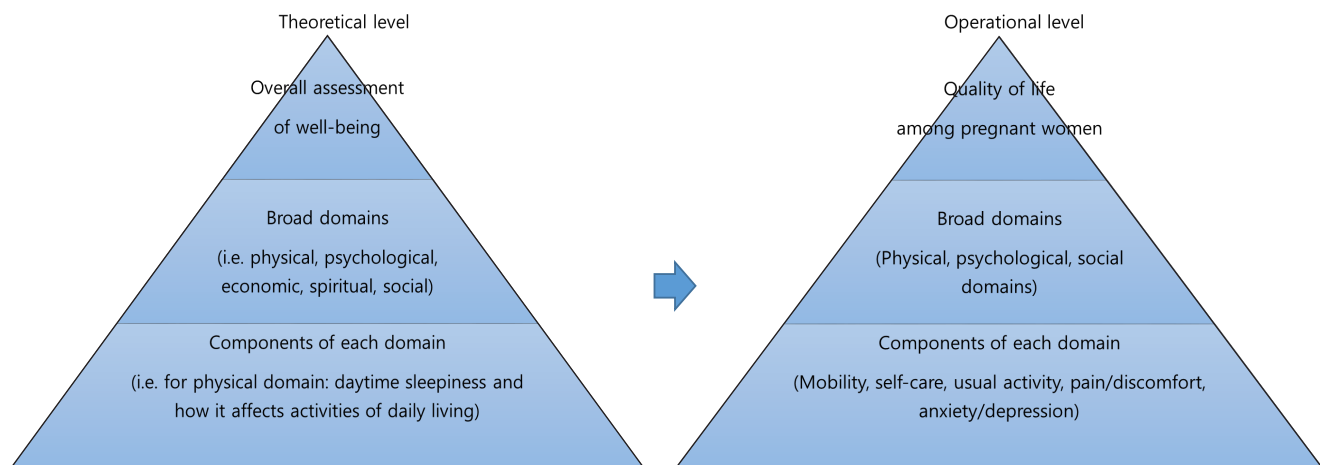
Theoretical level

Overall assessment of well-being

Broad domains

(i.e. physical, psychological, economic, spiritual, social)

Components of each domain

(i.e. for physical domain: daytime sleepiness and how it affects activities of daily living)

Operational level

Quality of life among pregnant women

Broad domains

(Physical, psychological, social domains)

Components of each domain

(Mobility, self-care, usual activity, pain/discomfort, anxiety/depression)